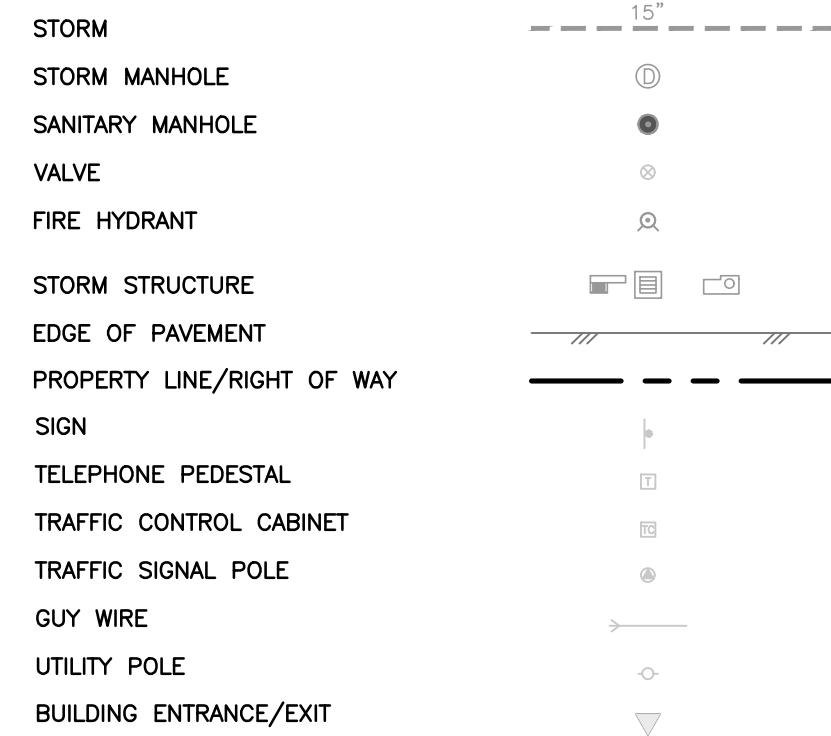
STORM  15"

STORM MANHOLE  D

SANITARY MANHOLE

VALVE

FIRE HYDRANT

STORM STRUCTURE

EDGE OF PAVEMENT

PROPERTY LINE/RIGHT OF WAY

SIGN

TELEPHONE PEDESTAL  T

TRAFFIC CONTROL CABINET  TC

TRAFFIC SIGNAL POLE

GUY WIRE

UTILITY POLE

BUILDING ENTRANCE/EXIT